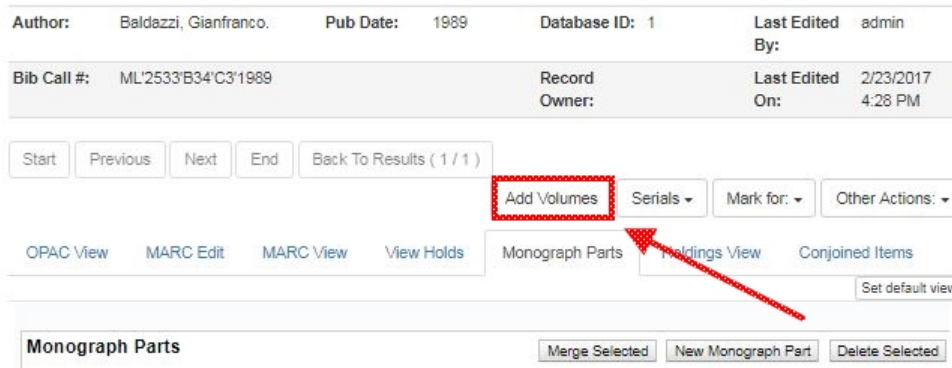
| Author: | Baldazzi, Gianfranco. | Pub Date: | 1989 | Database ID: | 1 | Last Edited By: | admin |
|---|---|---|---|---|---|---|---|
| Bib Call #: | ML'2533'B34'C3'1989 | | | Record Owner: | | Last Edited On: | 2/23/2017 4:28 PM |

Start Previous Next End Back To Results ( 1 / 1 )

Add Volumes Serials ▾ Mark for: ▾ Other Actions: ▾

OPAC View MARC Edit MARC View View Holds Monograph Parts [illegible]ldings View Conjoined Items

Set default view

Monograph Parts

Merge Selected New Monograph Part Delete Selected